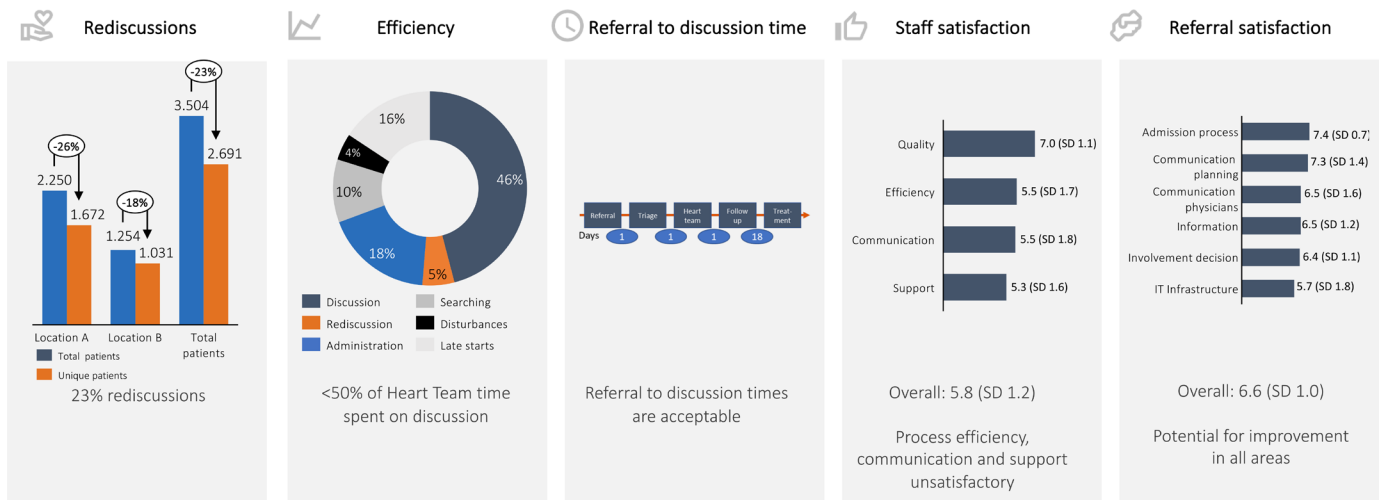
Rediscussions

-23%
3.504
2.691
-26%
2.250
1.672
-18%
1.254
1.031

Location A
Location B
Total patients

Total patients
Unique patients

23% rediscussions

Efficiency

16%
4%
10%
46%
18%
5%

Discussion
Rediscussion
Administration
Searching
Disturbances
Late starts

<50% of Heart Team time spent on discussion

Referral to discussion time

Referral
Triage
Heart team
Follow up
Treat-ment
Days
1
1
1
18

Referral to discussion times are acceptable

Staff satisfaction

Quality 7.0 (SD 1.1)
Efficiency 5.5 (SD 1.7)
Communication 5.5 (SD 1.8)
Support 5.3 (SD 1.6)

Overall: 5.8 (SD 1.2)

Process efficiency, communication and support unsatisfactory

Referral satisfaction

Admission process 7.4 (SD 0.7)
Communication planning 7.3 (SD 1.4)
Communication physicians 6.5 (SD 1.6)
Information 6.5 (SD 1.2)
Involvement decision 6.4 (SD 1.1)
IT Infrastructure 5.7 (SD 1.8)

Overall: 6.6 (SD 1.0)

Potential for improvement in all areas